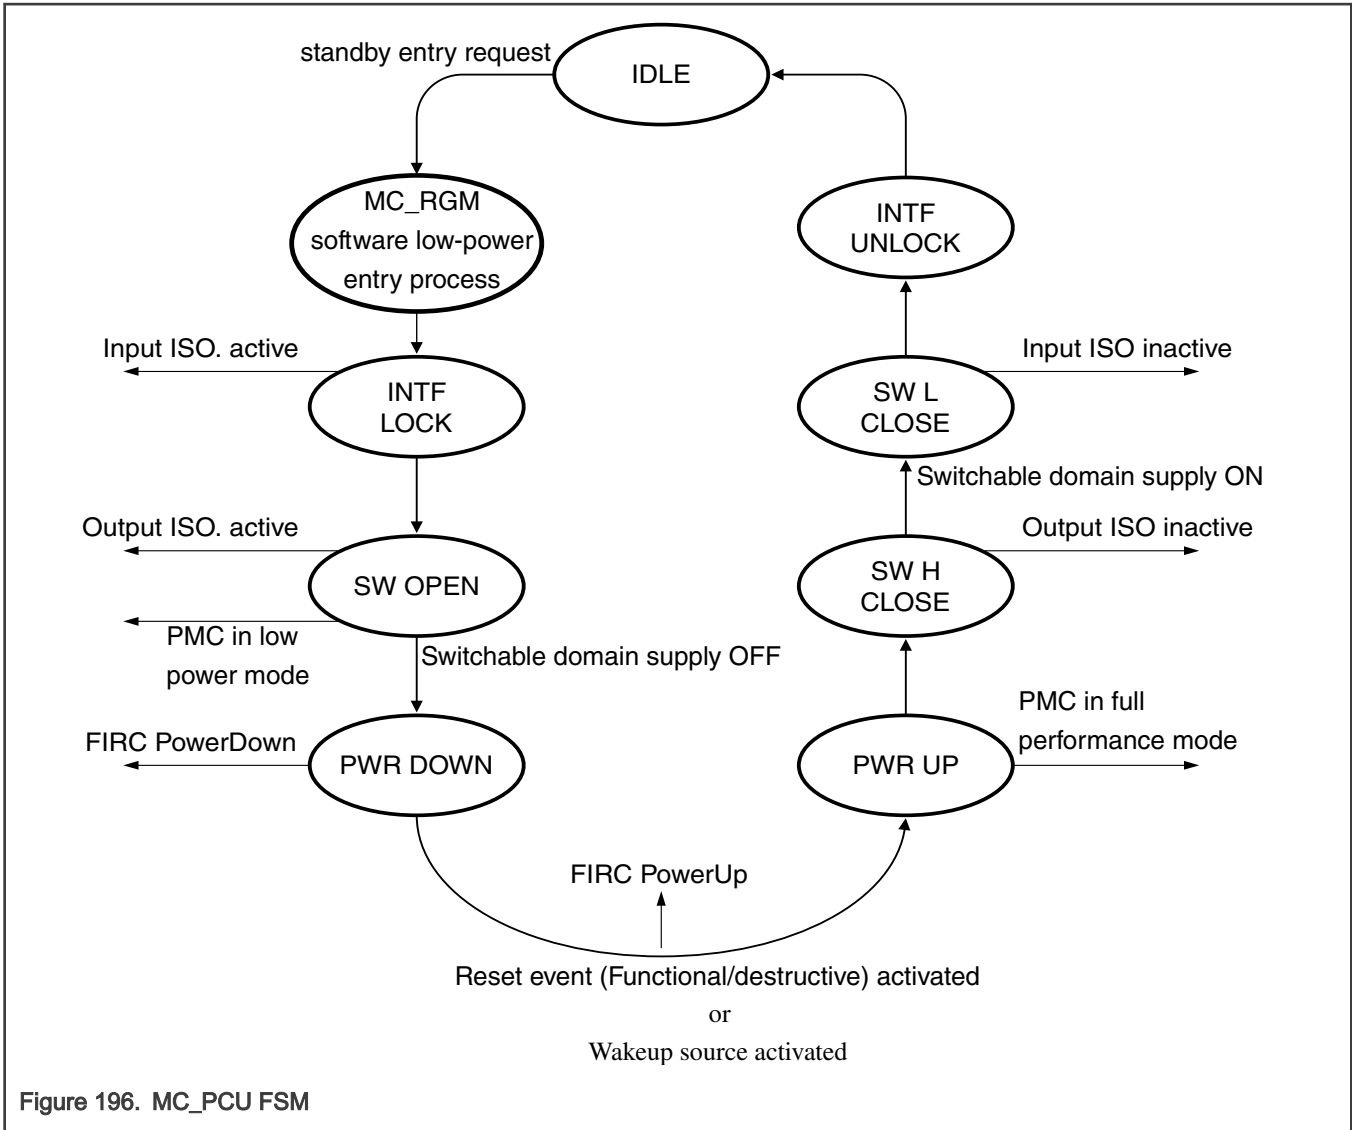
standby entry request

IDLE

MC_RGM software low-power entry process

INTF UNLOCK

Input ISO. active

INTF LOCK

Input ISO inactive

SW L CLOSE

Switchable domain supply ON

Output ISO. active

SW OPEN

Output ISO inactive

SW H CLOSE

PMC in low power mode

Switchable domain supply OFF

PMC in full performance mode

FIRC PowerDown

PWR DOWN

PWR UP

FIRC PowerUp

Reset event (Functional/destructive) activated

or

Wakeup source activated

Figure 196. MC_PCU FSM